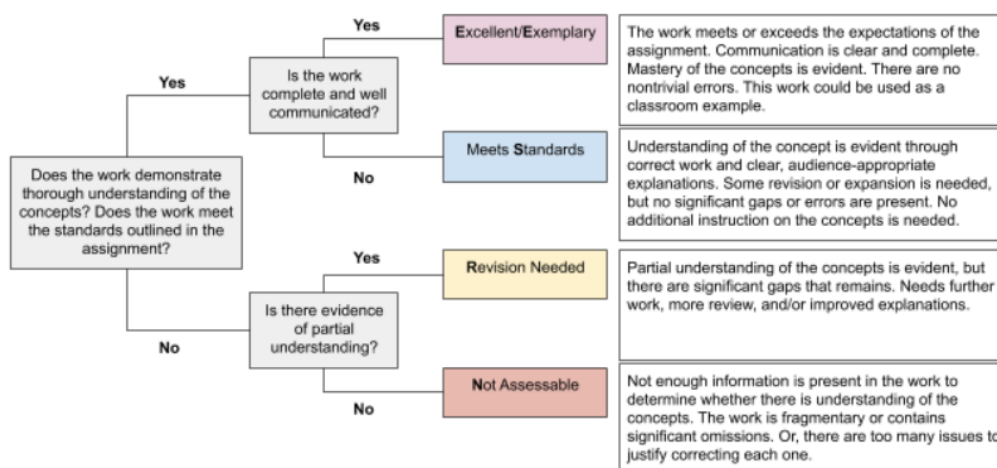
Does the work demonstrate thorough understanding of the concepts? Does the work meet the standards outlined in the assignment?

Yes

Is the work complete and well communicated?

Yes

Excellent/Exemplary

The work meets or exceeds the expectations of the assignment. Communication is clear and complete. Mastery of the concepts is evident. There are no nontrivial errors. This work could be used as a classroom example.

No

Meets Standards

Understanding of the concept is evident through correct work and clear, audience-appropriate explanations. Some revision or expansion is needed, but no significant gaps or errors are present. No additional instruction on the concepts is needed.

No

Is there evidence of partial understanding?

Yes

Revision Needed

Partial understanding of the concepts is evident, but there are significant gaps that remains. Needs further work, more review, and/or improved explanations.

No

Not Assessable

Not enough information is present in the work to determine whether there is understanding of the concepts. The work is fragmentary or contains significant omissions. Or, there are too many issues t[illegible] justify correcting each one.